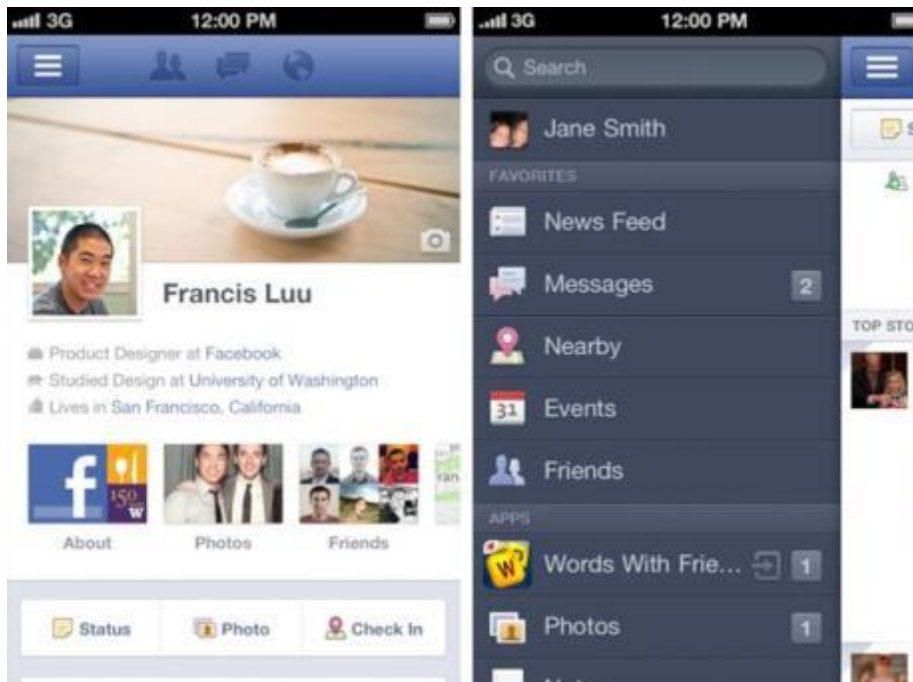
3G 12:00 PM

Francis Luu

Product Designer at Facebook
Studied Design at University of Washington
Lives in San Francisco, California

f 150 W
About
Photos
Friends

Status
Photo
Check In

3G 12:00 PM

Search

Jane Smith

FAVORITES

News Feed

Messages 2

Nearby

31 Events

Friends

APPS

Words With Frie... 1

Photos 1

TOP STO